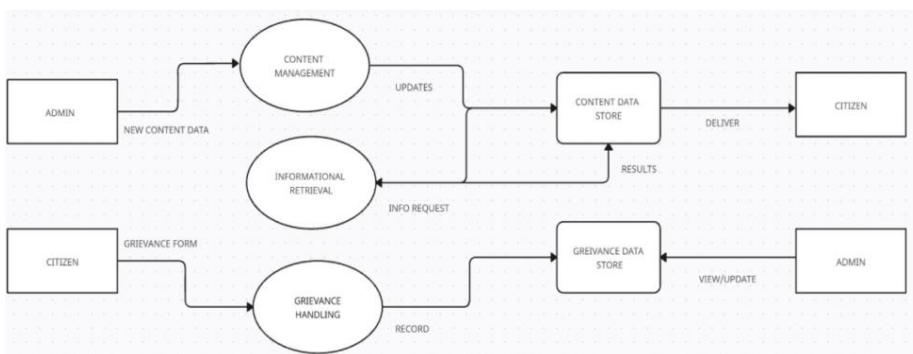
ADMIN

NEW CONTENT DATA

CONTENT MANAGEMENT

UPDATES

CONTENT DATA STORE

DELIVER

CITIZEN

INFORMATIONAL RETRIEVAL

RESULTS

INFO REQUEST

CITIZEN

GRIEVANCE FORM

GRIEVANCE HANDLING

RECORD

GREIVANCE DATA STORE

VIEW/UPDATE

ADMIN